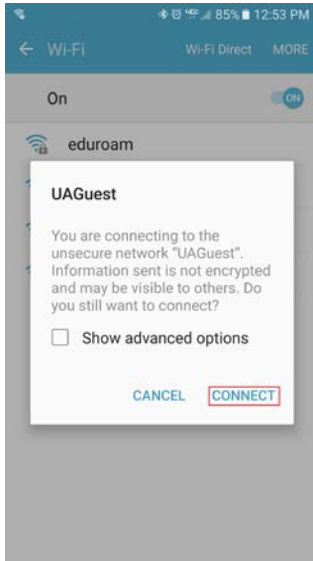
85% 12:53 PM

Wi-Fi
Wi-Fi Direct MORE

On
ON

eduroam

UAGuest

You are connecting to the unsecure network "UAGuest". Information sent is not encrypted and may be visible to others. Do you still want to connect?

Show advanced options

CANCEL CONNECT